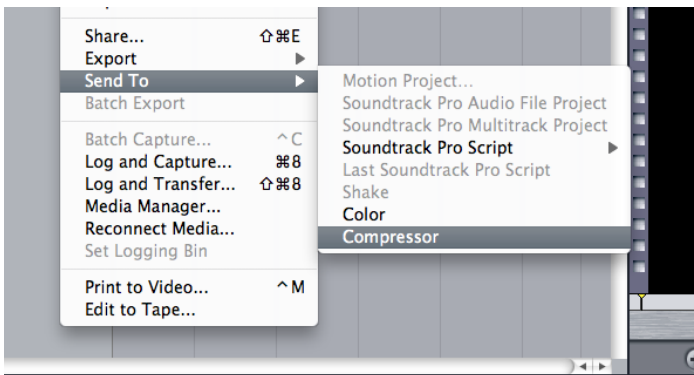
Share... ⇧⌘E
Export
Send To
Batch Export

Batch Capture... ^C
Log and Capture... ⌘8
Log and Transfer... ⇧⌘8
Media Manager...
Reconnect Media...
Set Logging Bin

Print to Video... ^M
Edit to Tape...

Motion Project...
Soundtrack Pro Audio File Project
Soundtrack Pro Multitrack Project
Soundtrack Pro Script
Last Soundtrack Pro Script
Shake
Color
Compressor